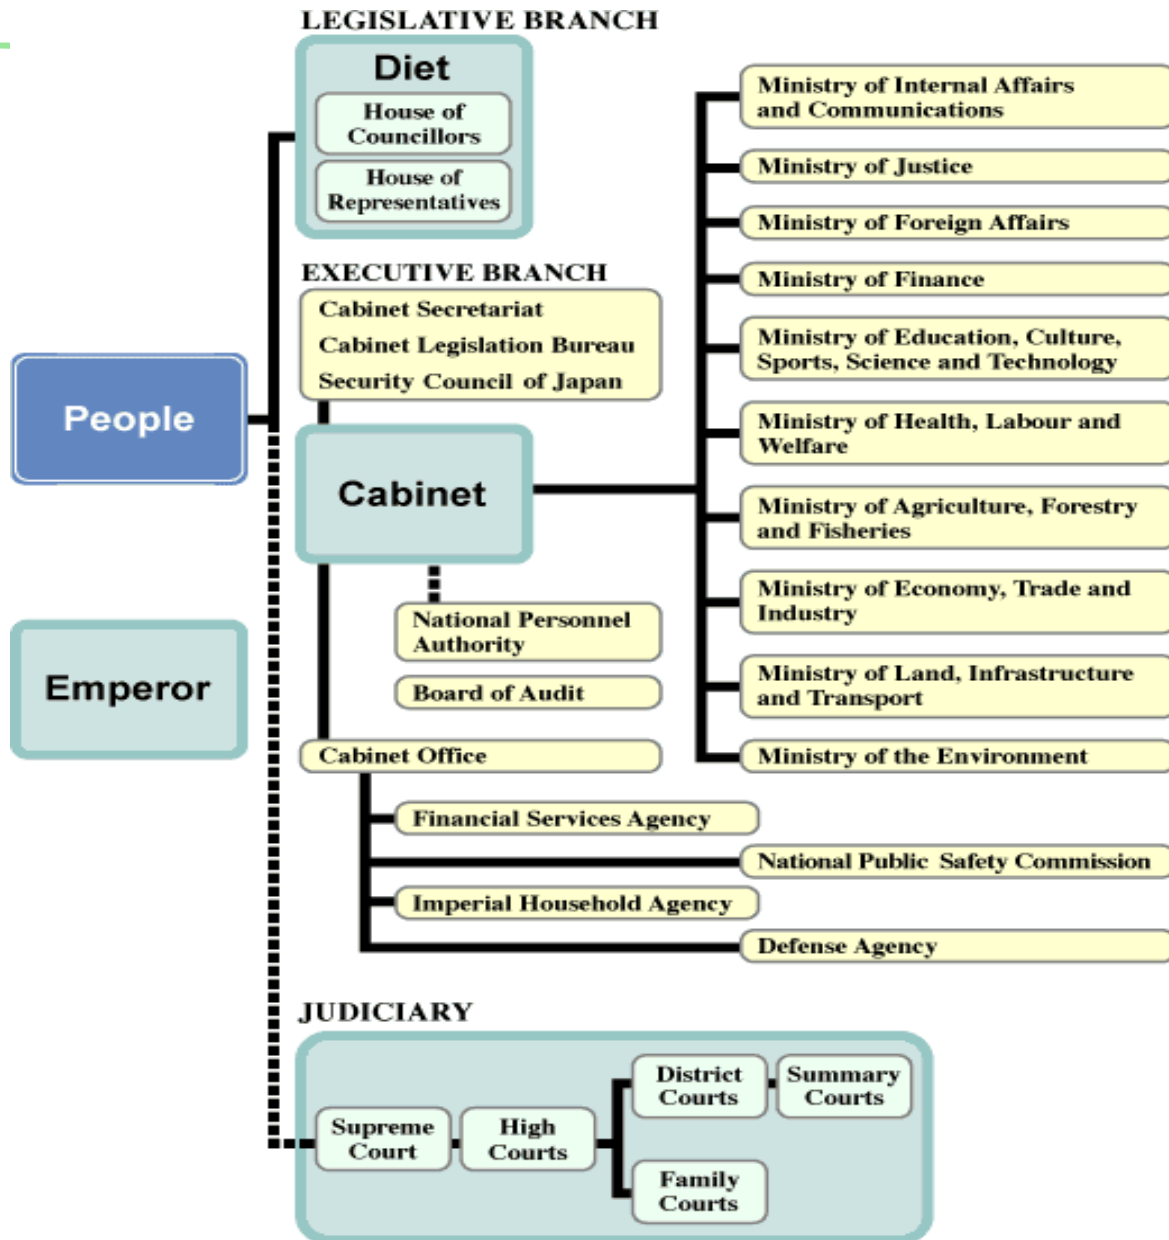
LEGISLATIVE BRANCH

Diet

House of Councillors

House of Representatives

EXECUTIVE BRANCH

Cabinet Secretariat
Cabinet Legislation Bureau
Security Council of Japan

People

Cabinet

National Personnel Authority

Board of Audit

Cabinet Office

Emperor

Ministry of Internal Affairs and Communications

Ministry of Justice

Ministry of Foreign Affairs

Ministry of Finance

Ministry of Education, Culture, Sports, Science and Technology

Ministry of Health, Labour and Welfare

Ministry of Agriculture, Forestry and Fisheries

Ministry of Economy, Trade and Industry

Ministry of Land, Infrastructure and Transport

Ministry of the Environment

Financial Services Agency

National Public Safety Commission

Imperial Household Agency

Defense Agency

JUDICIARY

Supreme Court

High Courts

District Courts

Summary Courts

Family Courts